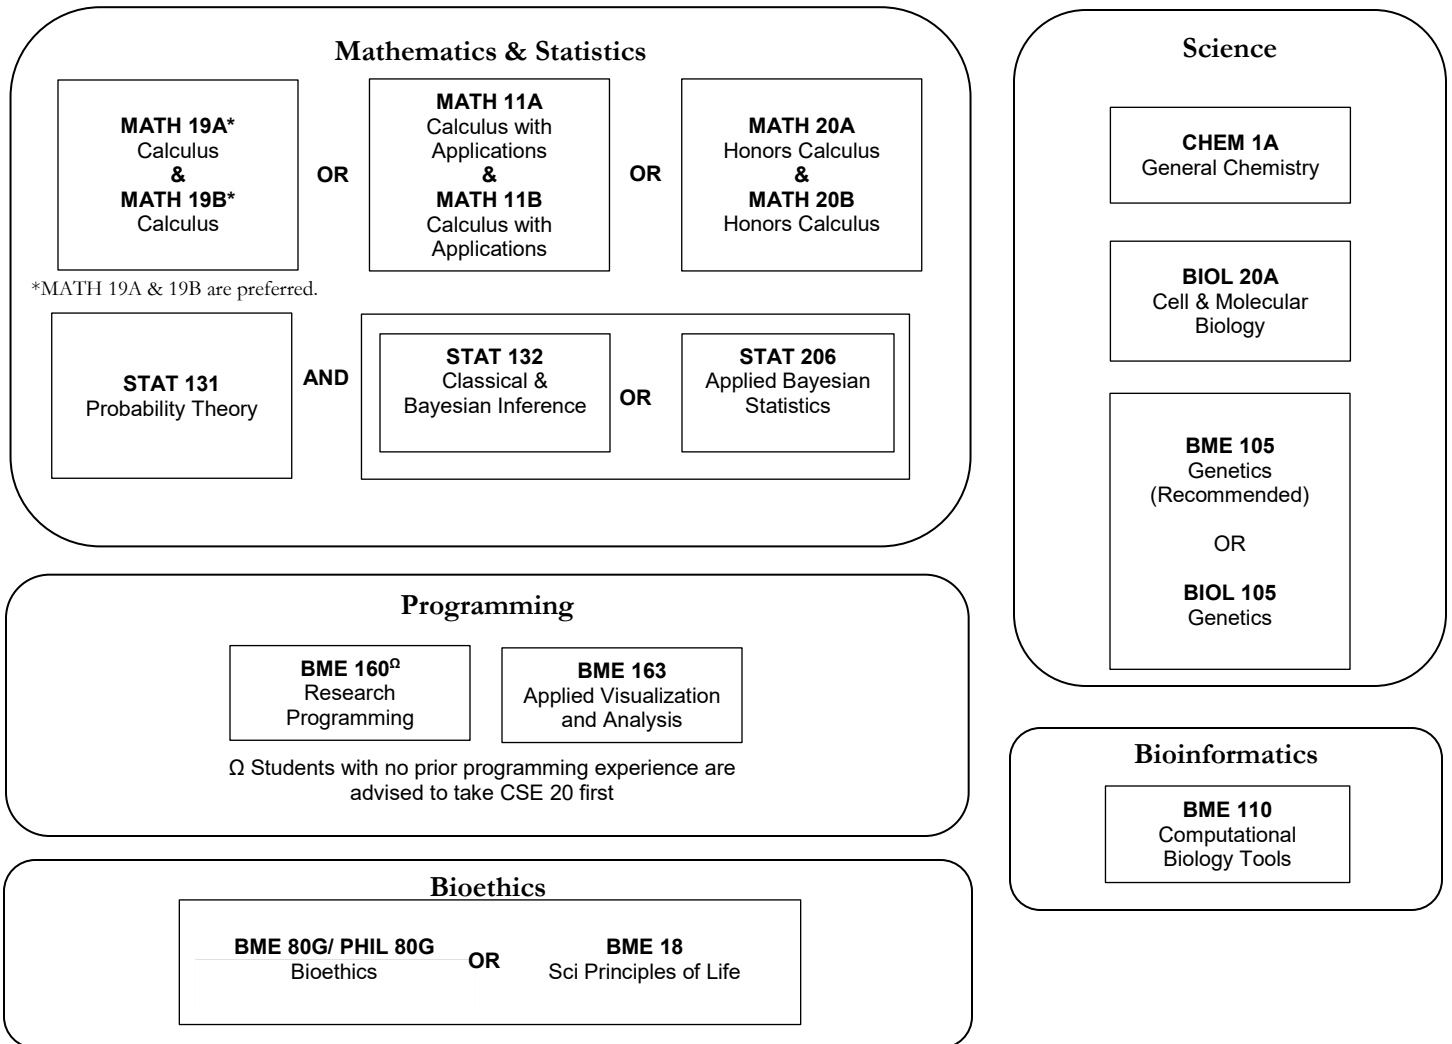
Mathematics & Statistics

**MATH 19A***
Calculus
&
**MATH 19B***
Calculus

OR

**MATH 11A**
Calculus with Applications
&
**MATH 11B**
Calculus with Applications

OR

**MATH 20A**
Honors Calculus
&
**MATH 20B**
Honors Calculus

*MATH 19A & 19B are preferred.

**STAT 131**
Probability Theory

AND

**STAT 132**
Classical & Bayesian Inference

OR

**STAT 206**
Applied Bayesian Statistics

Science

**CHEM 1A**
General Chemistry

**BIOL 20A**
Cell & Molecular Biology

**BME 105**
Genetics
(Recommended)

OR

**BIOL 105**
Genetics

Programming

**BME 160$^{\Omega}$**
Research Programming

**BME 163**
Applied Visualization and Analysis

Ω Students with no prior programming experience are advised to take CSE 20 first

Bioinformatics

**BME 110**
Computational Biology Tools

Bioethics

**BME 80G/ PHIL 80G**
Bioethics

OR

**BME 18**
Sci Principles of Life